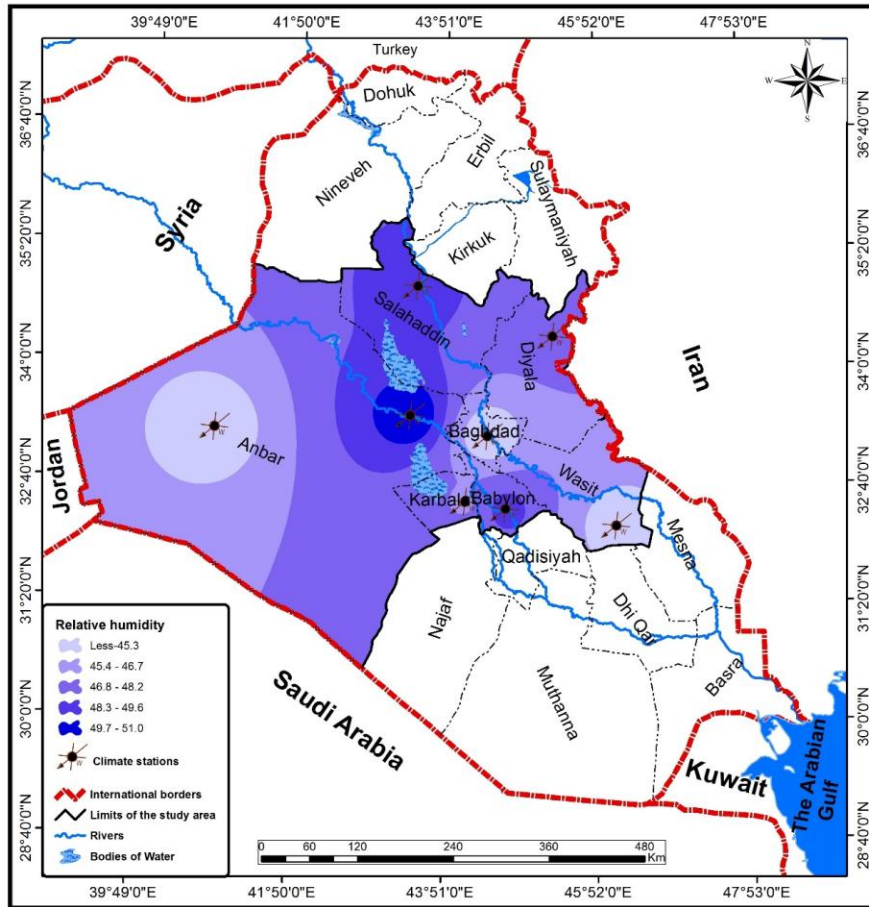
39°49'0"E 41°50'0"E 43°51'0"E 45°52'0"E 47°53'0"E

36°40'0"N
35°20'0"N
34°0'0"N
32°40'0"N
31°20'0"N
30°0'0"N
28°40'0"N

N
W E
S

Turkey
Dohuk
Erbil
Sulaymaniyah
Nineveh
Kirkuk
Syria
Salahaddin
Diyala
Iran
Anbar
Baghdad
Jordan
Wasit
Karbala
Babylon
Mesna
Qadisiyah
Najaf
Dhi Qar
Muthanna
Basra
Saudi Arabia
Kuwait
The Arabian Gulf

Relative humidity
Less-45.3
45.4 - 46.7
46.8 - 48.2
48.3 - 49.6
49.7 - 51.0
Climate stations
International borders
Limits of the study area
Rivers
Bodies of Water

0 60 120 240 360 480 Km

39°49'0"E 41°50'0"E 43°51'0"E 45°52'0"E 47°53'0"E